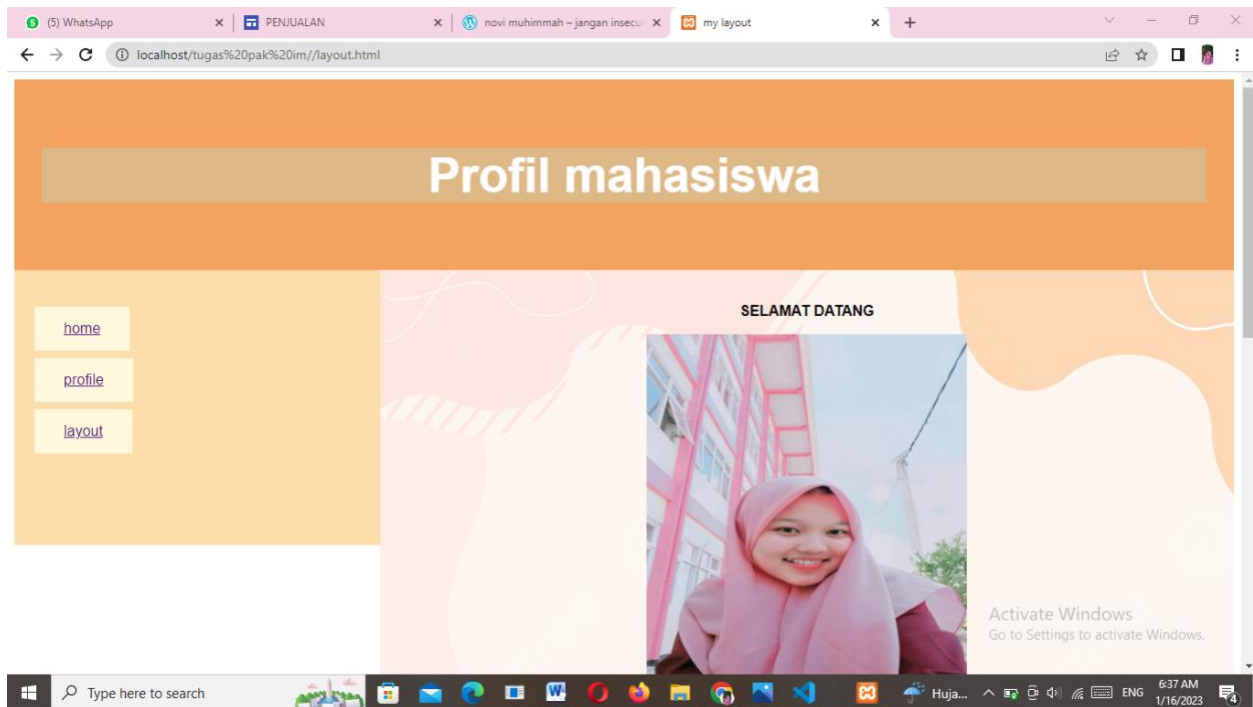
(5) WhatsApp
PENJUALAN
novi muhimmah – jangan insecu
my layout
localhost/tugas%20pak%20im//layout.html

Profil mahasiswa

home
profile
layout

SELAMAT DATANG

Activate Windows
Go to Settings to activate Windows.

Type here to search
Huja...
ENG
6:37 AM
1/16/2023
4